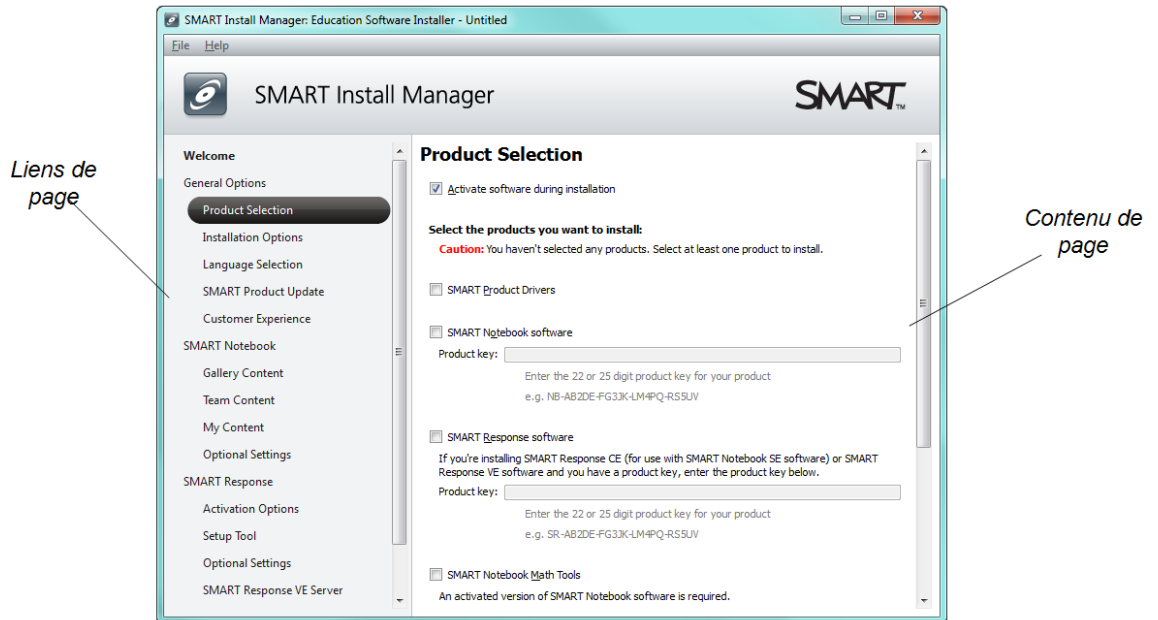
Liens de page

SMART Install Manager: Education Software Installer - Untitled

File Help

SMART Install Manager

SMART

Welcome
General Options
Product Selection
Installation Options
Language Selection
SMART Product Update
Customer Experience
SMART Notebook
Gallery Content
Team Content
My Content
Optional Settings
SMART Response
Activation Options
Setup Tool
Optional Settings
SMART Response VE Server

Product Selection

Activate software during installation

Select the products you want to install:
Caution: You haven't selected any products. Select at least one product to install.

SMART Product Drivers

SMART Notebook software
Product key:
Enter the 22 or 25 digit product key for your product
e.g. NB-AB2DE-FG3JK-LM4PQ-RS5UV

SMART Response software
If you're installing SMART Response CE (for use with SMART Notebook SE software) or SMART Response VE software and you have a product key, enter the product key below.
Product key:
Enter the 22 or 25 digit product key for your product
e.g. SR-AB2DE-FG3JK-LM4PQ-RS5UV

SMART Notebook Math Tools
An activated version of SMART Notebook software is required.

Contenu de page